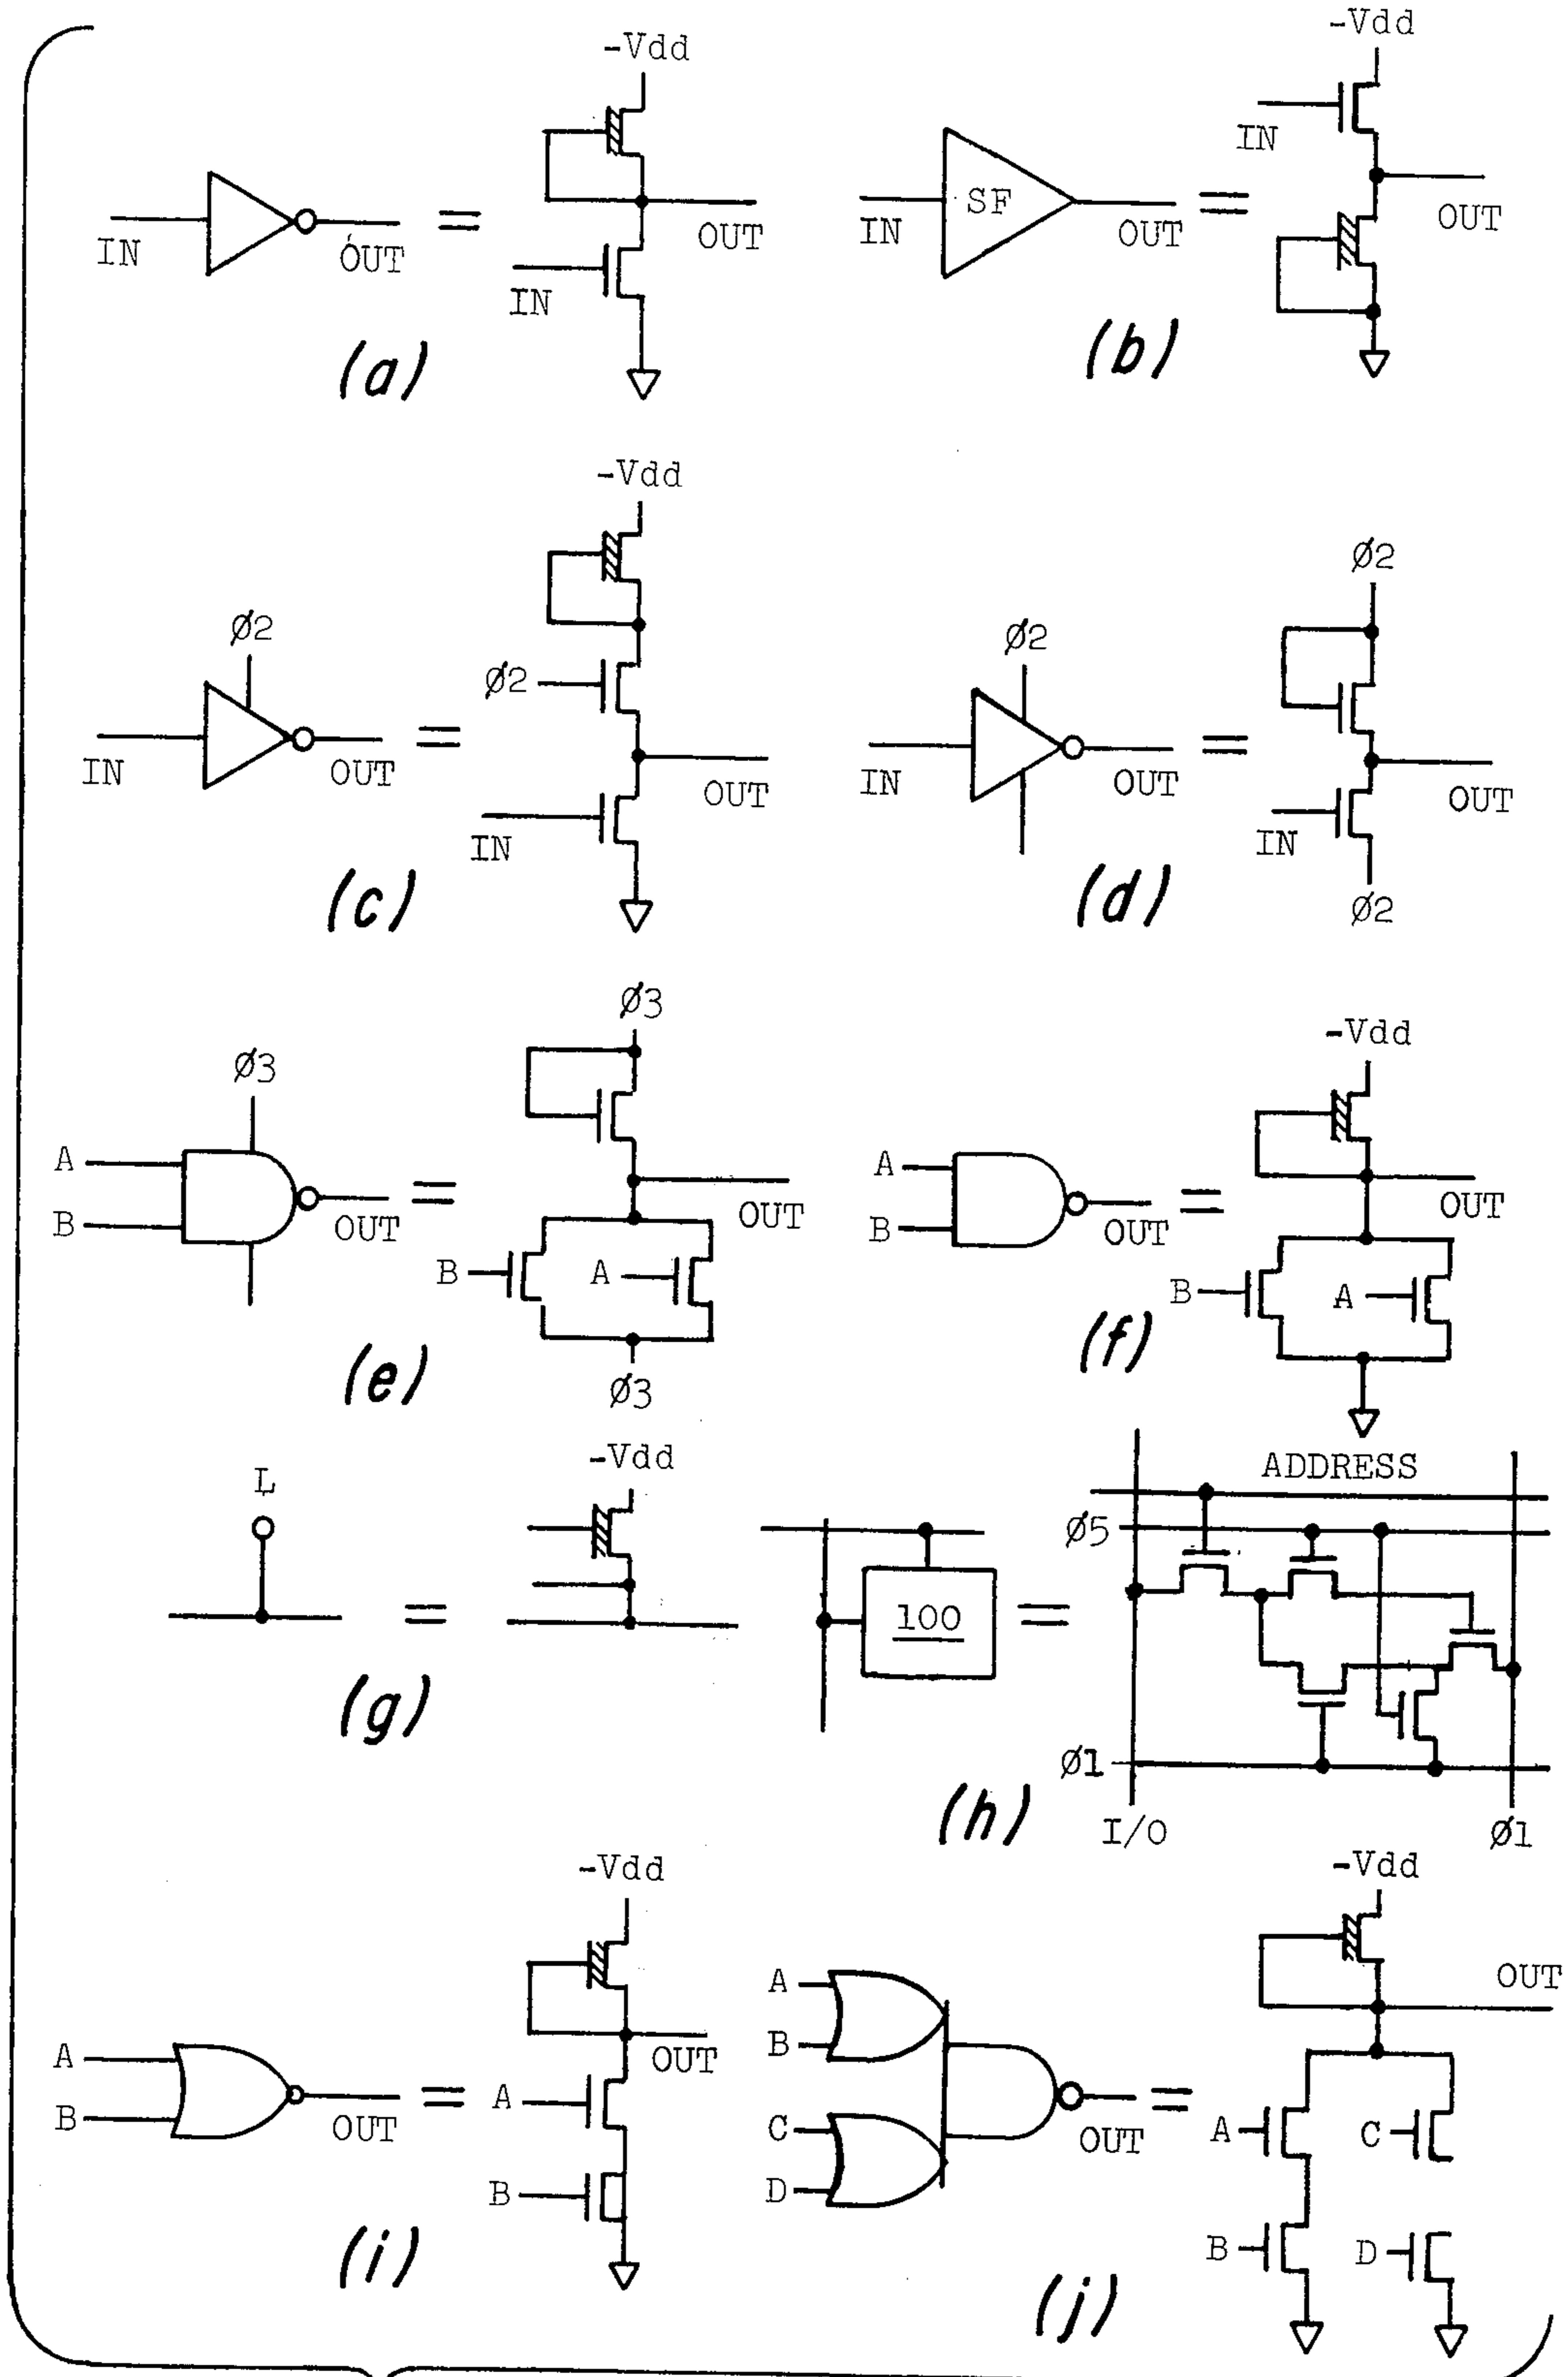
-Vdd
IN
OUT
=
OUT
IN
(a)

-Vdd
IN
SF
OUT
=
IN
OUT
(b)

-Vdd
Ø2
IN
OUT
=
Ø2
OUT
IN
(c)

Ø2
Ø2
IN
OUT
=
OUT
IN
Ø2
(d)

Ø3
Ø3
A
B
OUT
=
OUT
B
A
Ø3
(e)

-Vdd
A
B
OUT
=
OUT
B
A
(f)

L
=
-Vdd
(g)

100
=
ADDRESS
Ø5
Ø1
I/O
Ø1
(h)

-Vdd
A
B
OUT
=
OUT
A
B
(i)

A
B
C
D
OUT
=
-Vdd
OUT
A
C
B
D
(j)